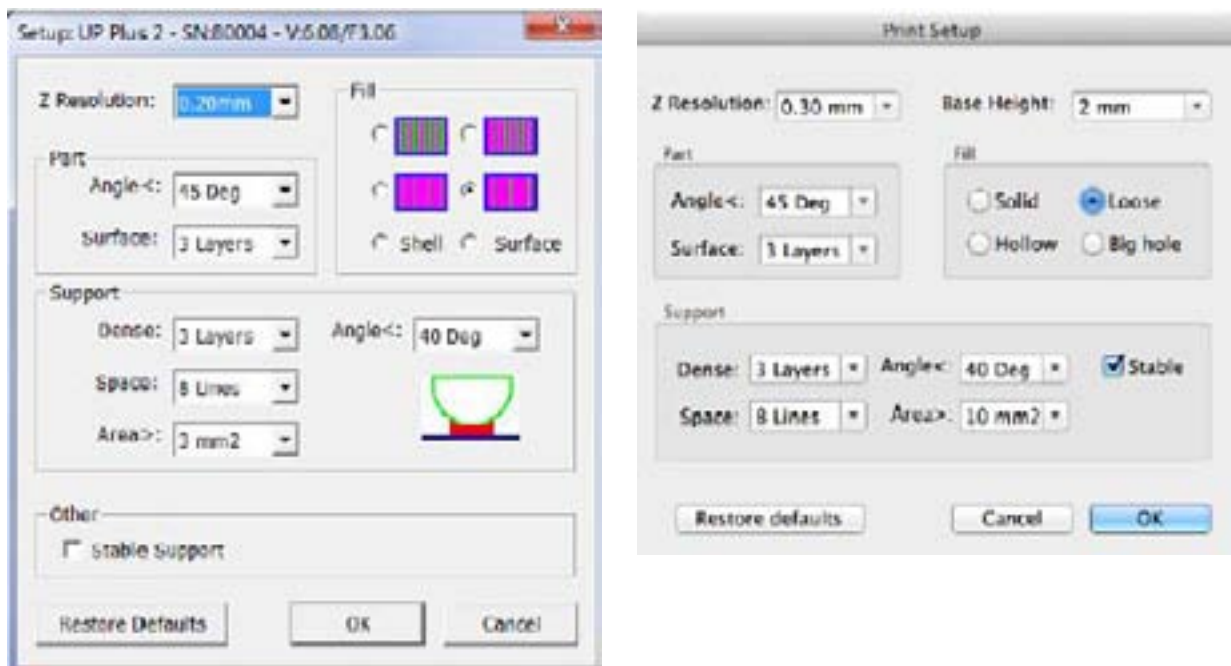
Setup: UP Plus 2 - SN:80004 - V:6.08/F3.06

Z Resolution: 0.20mm

Fill

Shell Surface

Part

Angle<: 45 Deg

Surface: 3 Layers

Support

Dense: 3 Layers

Angle<: 40 Deg

Space: 8 Lines

Area>: 3 mm2

Other

Stable Support

Restore Defaults

OK

Cancel

Print Setup

Z Resolution: 0.30 mm

Base Height: 2 mm

Part

Angle<: 45 Deg

Surface: 3 Layers

Fill

Solid

Loose

Hollow

Big hole

Support

Dense: 3 Layers

Angle<: 40 Deg

Stable

Space: 8 Lines

Area>: 10 mm2

Restore defaults

Cancel

OK